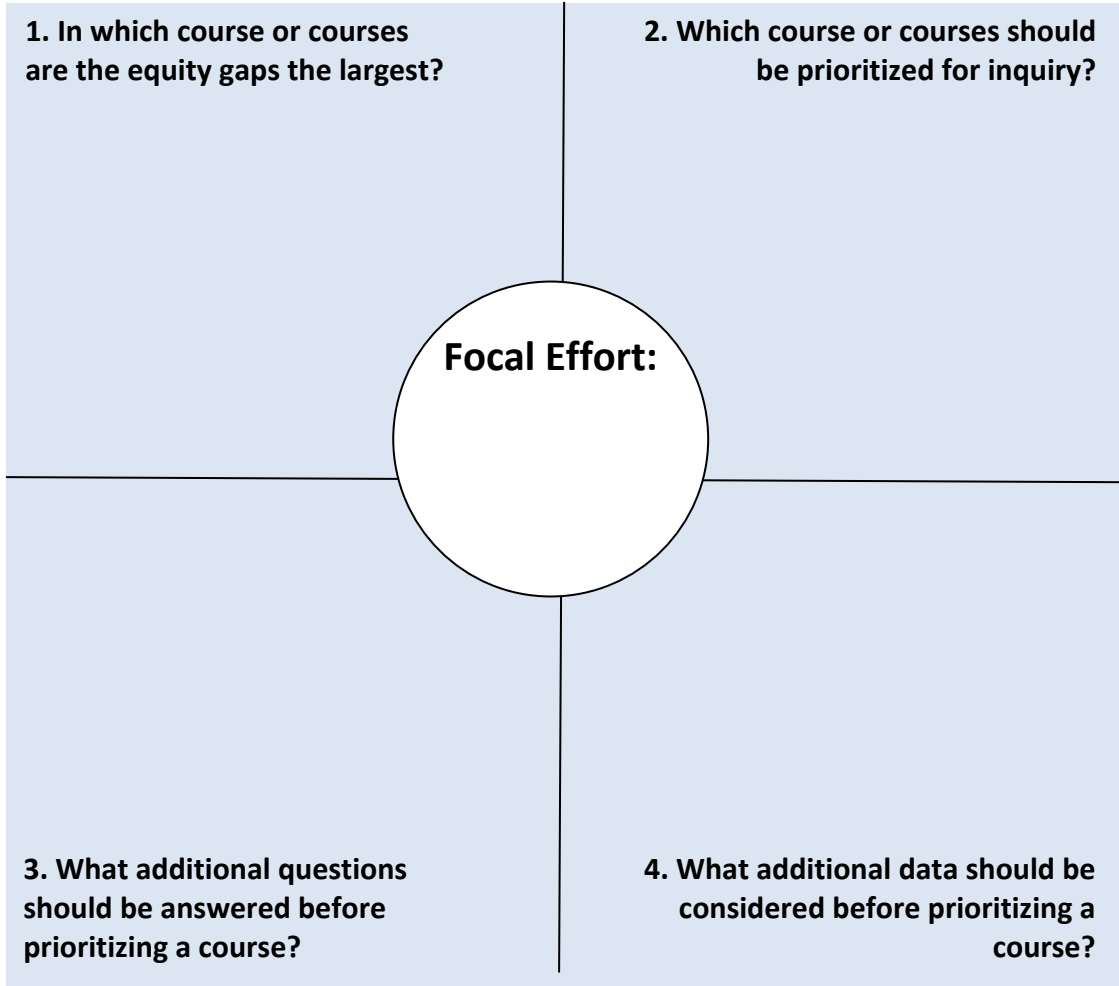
1. In which course or courses are the equity gaps the largest?

2. Which course or courses should be prioritized for inquiry?

Focal Effort:

3. What additional questions should be answered before prioritizing a course?

4. What additional data should be considered before prioritizing a course?